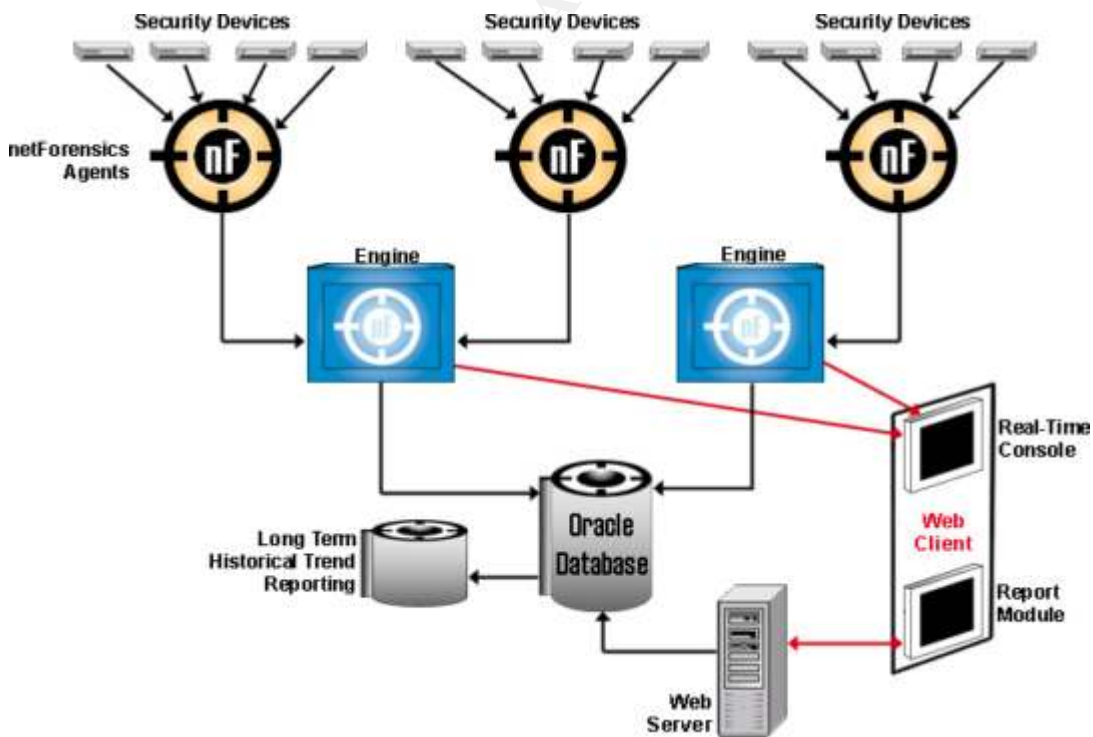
Security Devices

Security Devices

Security Devices

netForensics Agents

nF

nF

nF

Engine

nF

Engine

nF

Real-Time Console

Web Client

Report Module

Long Term Historical Trend Reporting

Oracle Database

Web Server